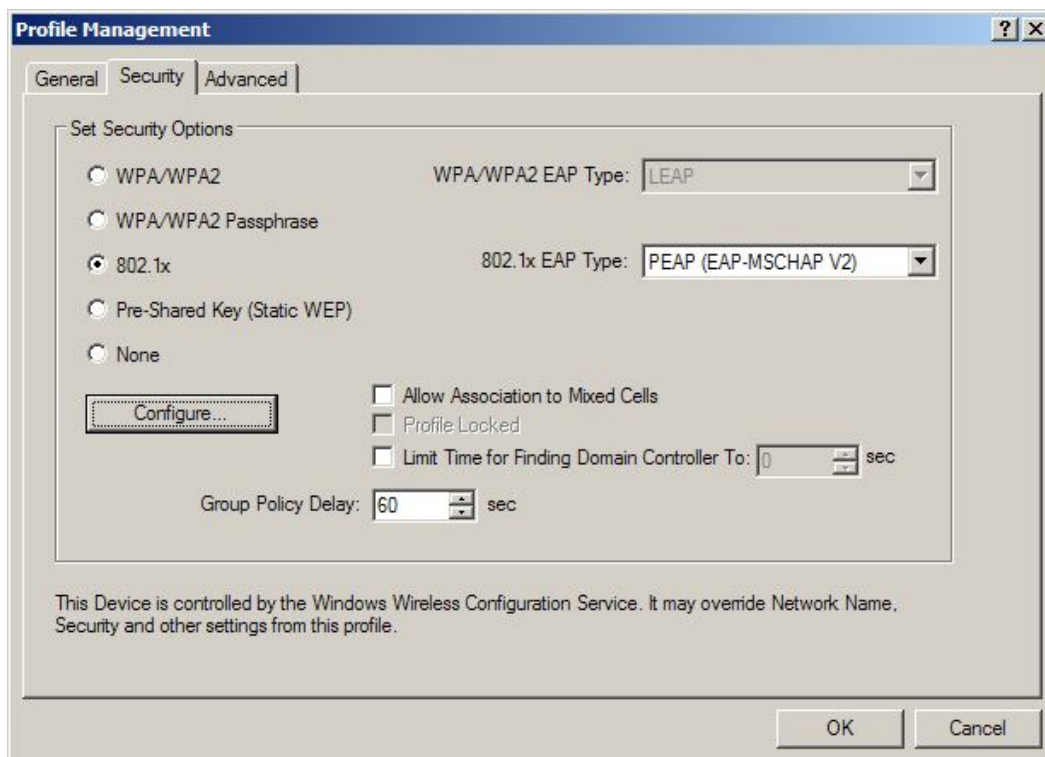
Profile Management

?

X

General

Security

Advanced

Set Security Options

WPA/WPA2

WPA/WPA2 EAP Type: LEAP

WPA/WPA2 Passphrase

802.1x

802.1x EAP Type: PEAP (EAP-MSCHAP V2)

Pre-Shared Key (Static WEP)

None

Configure...

Allow Association to Mixed Cells

Profile Locked

Limit Time for Finding Domain Controller To: 0 sec

Group Policy Delay: 60 sec

This Device is controlled by the Windows Wireless Configuration Service. It may override Network Name, Security and other settings from this profile.

OK

Cancel